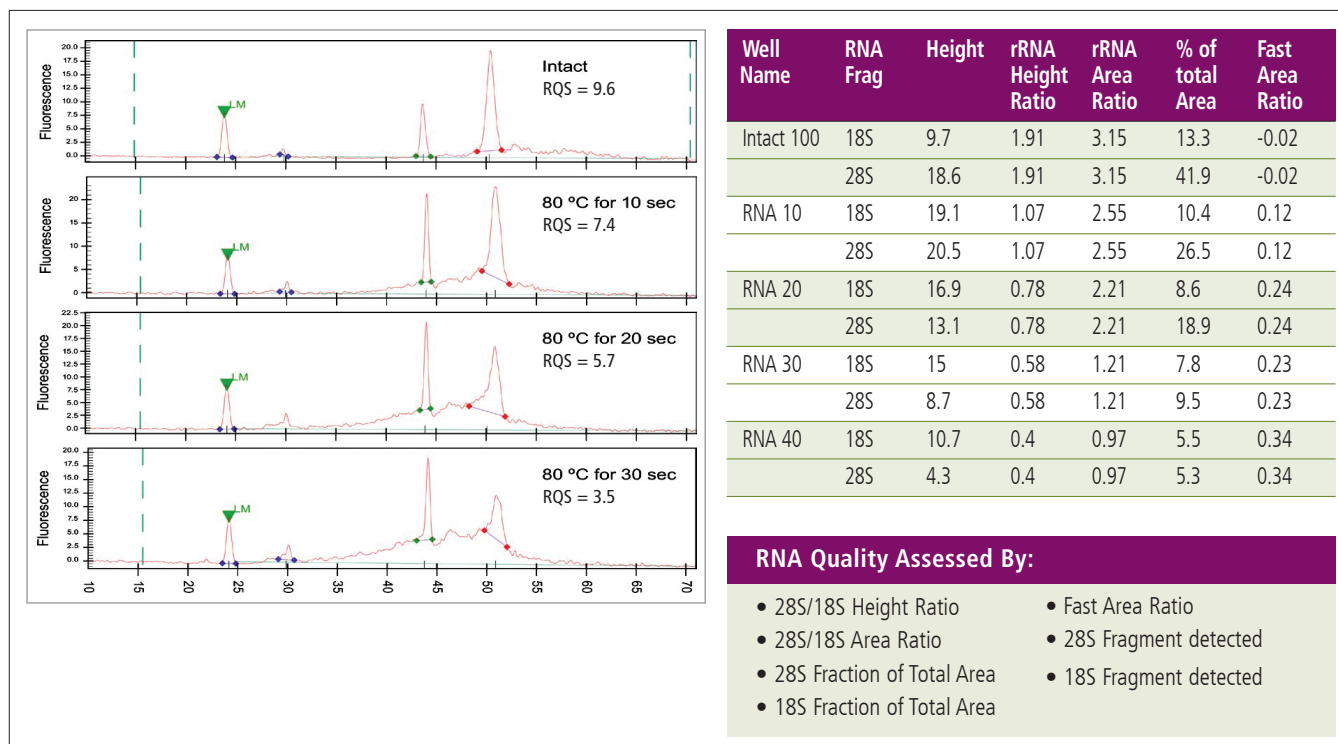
Fluorescence
20.0
17.5
15.0
12.5
10.0
7.5
5.0
2.5
0.0
LM
Intact
RQS = 9.6

Fluorescence
20
15
10
5
0
LM
80 ºC for 10 sec
RQS = 7.4

Fluorescence
22.5
20.0
17.5
15.0
12.5
10.0
7.5
5.0
2.5
0.0
LM
80 ºC for 20 sec
RQS = 5.7

Fluorescence
20.0
17.5
15.0
12.5
10.0
7.5
5.0
2.5
0.0
LM
80 ºC for 30 sec
RQS = 3.5

10 15 20 25 30 35 40 45 50 55 60 65 70

| Well Name | RNA Frag | Height | rRNA Height Ratio | rRNA Area Ratio | % of total Area | Fast Area Ratio |
|---|---|---|---|---|---|---|
| Intact 100 | 18S | 9.7 | 1.91 | 3.15 | 13.3 | -0.02 |
| | 28S | 18.6 | 1.91 | 3.15 | 41.9 | -0.02 |
| RNA 10 | 18S | 19.1 | 1.07 | 2.55 | 10.4 | 0.12 |
| | 28S | 20.5 | 1.07 | 2.55 | 26.5 | 0.12 |
| RNA 20 | 18S | 16.9 | 0.78 | 2.21 | 8.6 | 0.24 |
| | 28S | 13.1 | 0.78 | 2.21 | 18.9 | 0.24 |
| RNA 30 | 18S | 15 | 0.58 | 1.21 | 7.8 | 0.23 |
| | 28S | 8.7 | 0.58 | 1.21 | 9.5 | 0.23 |
| RNA 40 | 18S | 10.7 | 0.4 | 0.97 | 5.5 | 0.34 |
| | 28S | 4.3 | 0.4 | 0.97 | 5.3 | 0.34 |

RNA Quality Assessed By:

• 28S/18S Height Ratio
• 28S/18S Area Ratio
• 28S Fraction of Total Area
• 18S Fraction of Total Area

• Fast Area Ratio
• 28S Fragment detected
• 18S Fragment detected